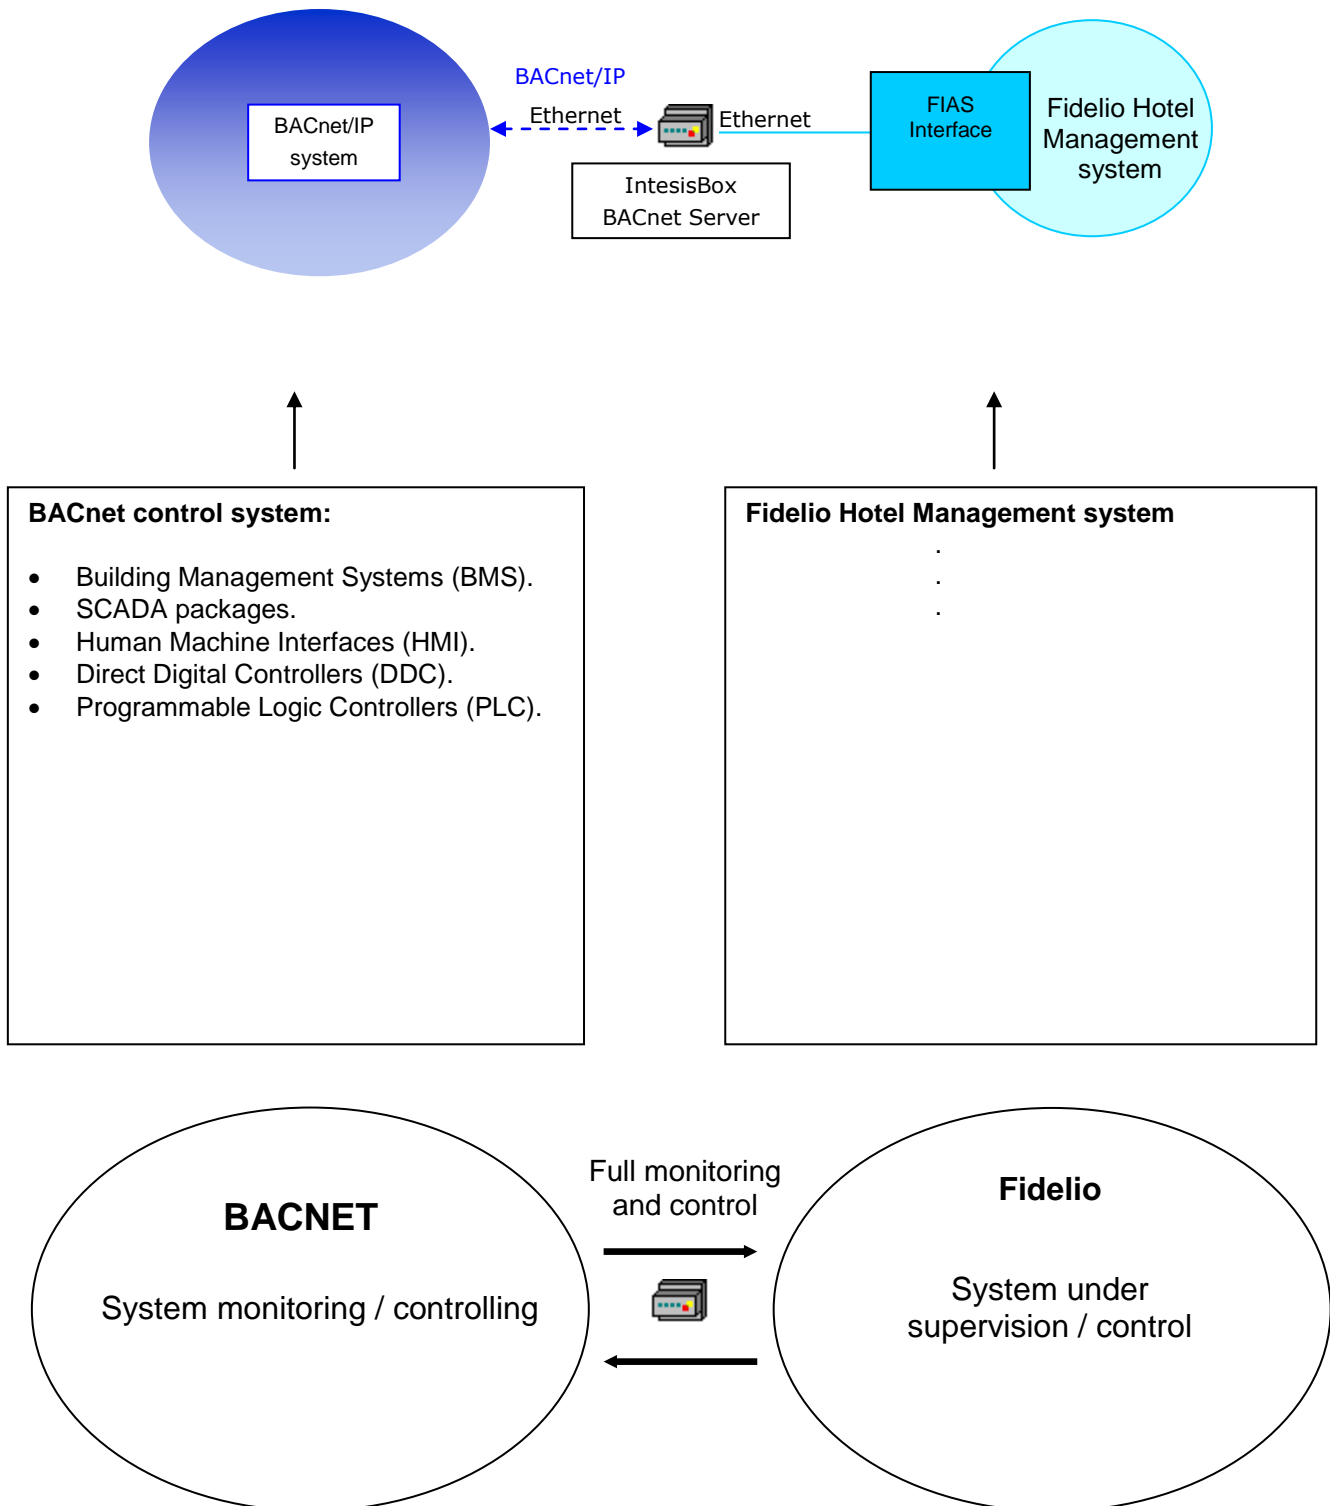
BACnet/IP system

BACnet/IP

Ethernet

Ethernet

IntesisBox BACnet Server

FIAS Interface

Fidelio Hotel Management system

**BACnet control system:**

- Building Management Systems (BMS).
- SCADA packages.
- Human Machine Interfaces (HMI).
- Direct Digital Controllers (DDC).
- Programmable Logic Controllers (PLC).

**Fidelio Hotel Management system**

.
.
.

**BACNET**

System monitoring / controlling

Full monitoring and control

**Fidelio**

System under supervision / control